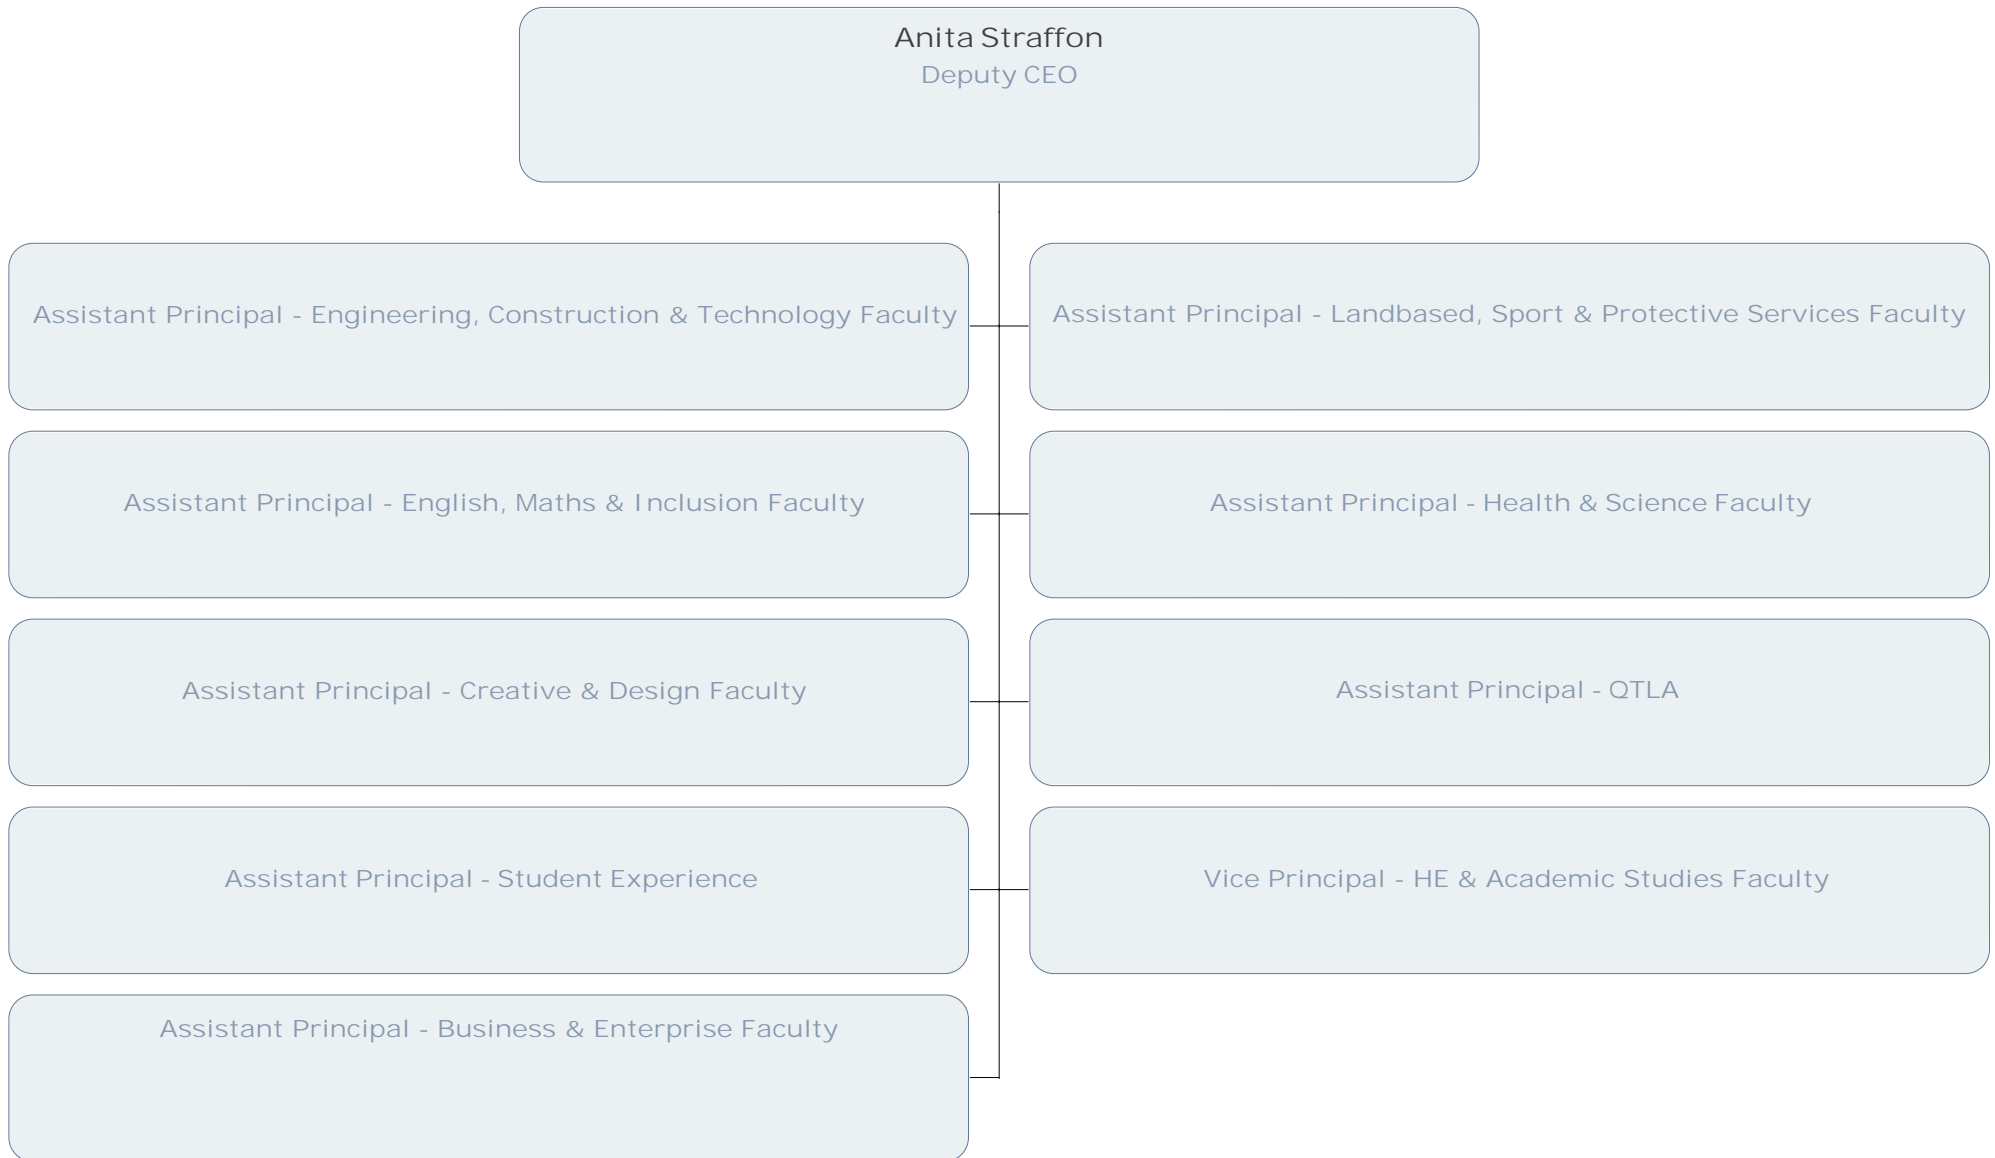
Anita Straffon
Deputy CEO

Assistant Principal - Engineering, Construction & Technology Faculty

Assistant Principal - Landbased, Sport & Protective Services Faculty

Assistant Principal - English, Maths & Inclusion Faculty

Assistant Principal - Health & Science Faculty

Assistant Principal - Creative & Design Faculty

Assistant Principal - QTLA

Assistant Principal - Student Experience

Vice Principal - HE & Academic Studies Faculty

Assistant Principal - Business & Enterprise Faculty